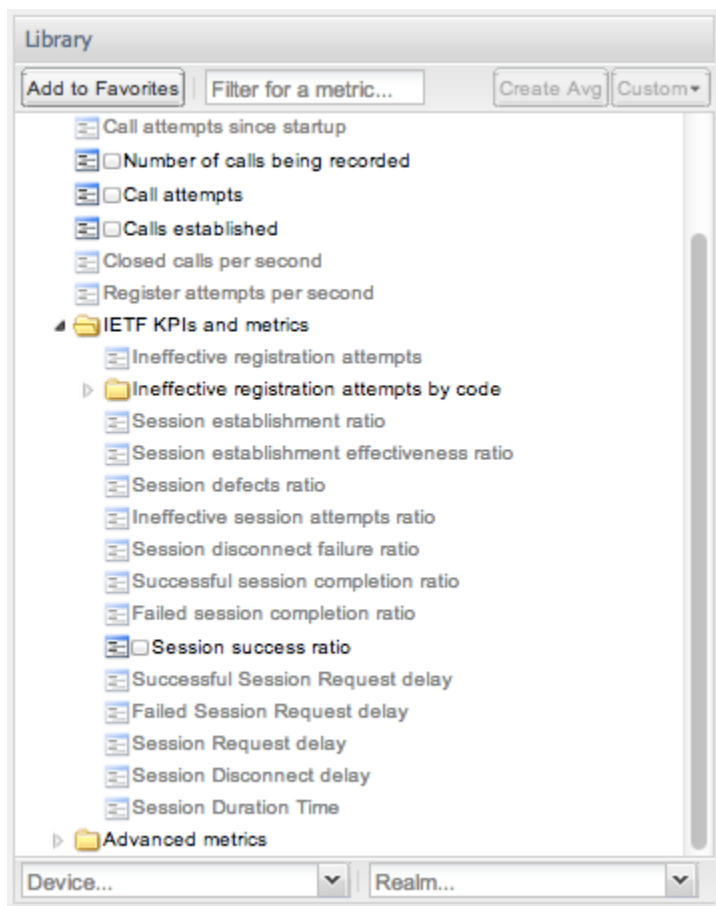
Library

Add to Favorites | Filter for a metric... | Create Avg | Custom

Call attempts since startup
Number of calls being recorded
Call attempts
Calls established
Closed calls per second
Register attempts per second
IETF KPIs and metrics
Ineffective registration attempts
Ineffective registration attempts by code
Session establishment ratio
Session establishment effectiveness ratio
Session defects ratio
Ineffective session attempts ratio
Session disconnect failure ratio
Successful session completion ratio
Failed session completion ratio
Session success ratio
Successful Session Request delay
Failed Session Request delay
Session Request delay
Session Disconnect delay
Session Duration Time
Advanced metrics

Device... | Realm...